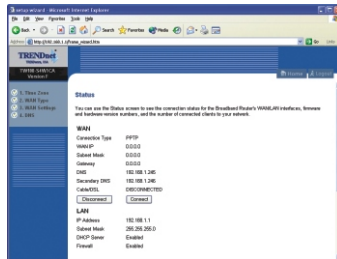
Setup wizard - Microsoft Internet Explorer
File Edit View Favorites Tools Help
Back Search Favorites Media
Address http://192.168.1.1/home_wizard.htm
Go Links

TRENDnet
TW100-S4W1CA
Version F

1. Time Zone
2. WAN Type
3. WAN Settings
4. DNS

Home Logout

Status

You can use the Status screen to see the connection status for the Broadband Router's WAN/LAN interfaces, firmware and hardware version numbers, and the number of connected clients to your network.

WAN

| | |
|---|---|
| Connection Type | PPTP |
| WAN IP | 0.0.0.0 |
| Subnet Mask | 0.0.0.0 |
| Gateway | 0.0.0.0 |
| DNS | 192.168.1.245 |
| Secondary DNS | 192.168.1.245 |
| Cable/DSL | DISCONNECTED |

Disconnect Connect

LAN

| | |
|---|---|
| IP Address | 192.168.1.1 |
| Subnet Mask | 255.255.255.0 |
| DHCP Server | Enabled |
| Firewall | Enabled |